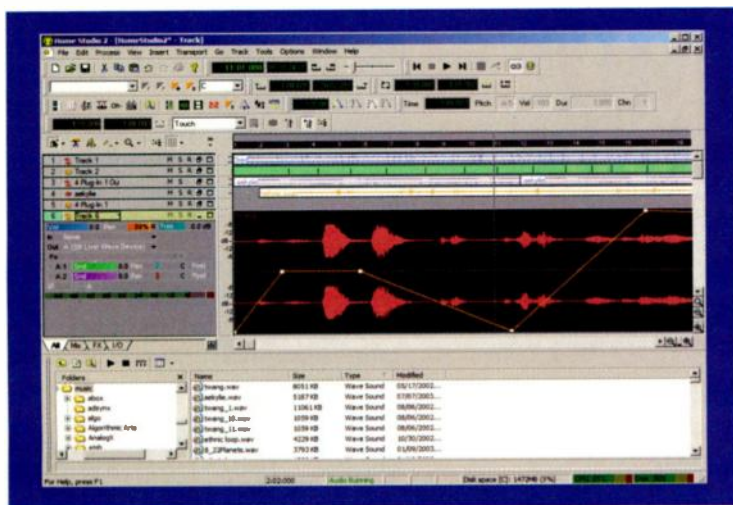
Home Studio 2 - [HomeStudio2* - Track]

File Edit Process View Insert Transport Go Track Tools Options Window Help

Touch

Time Pitch Vel Dur Chn

1 Track 1 M S R
2 Track 2 M S R
3 4 Plug-in 1 Ou M S R
4 asklyle M S R
5 4 Plug-in 1 M S R
6 Track 5 M S R

All Midi FX I/O

Folders

Name | Size | Type | Modified
hoang.wav | 6051 KB | Wave Sound | 05/17/2002...
asklyle.wav | 5187 KB | Wave Sound | 07/07/2002...
hoang_1.wav | 11061 KB | Wave Sound | 08/06/2002...
hoang_10.wav | 1059 KB | Wave Sound | 08/06/2002...
hoang_11.wav | 1059 KB | Wave Sound | 08/06/2002...
ethnic loop.wav | 4229 KB | Wave Sound | 10/30/2002...
0_22Planets.wav | 3793 KB | Wave Sound | 01/09/2003...

Music
albox
adkymx
afgn
Algorithmic Arts
Analog8
ansh

For Help, press F1 | 2:02:000 | Audio Running | Disk space (C:) 147248 (5%)